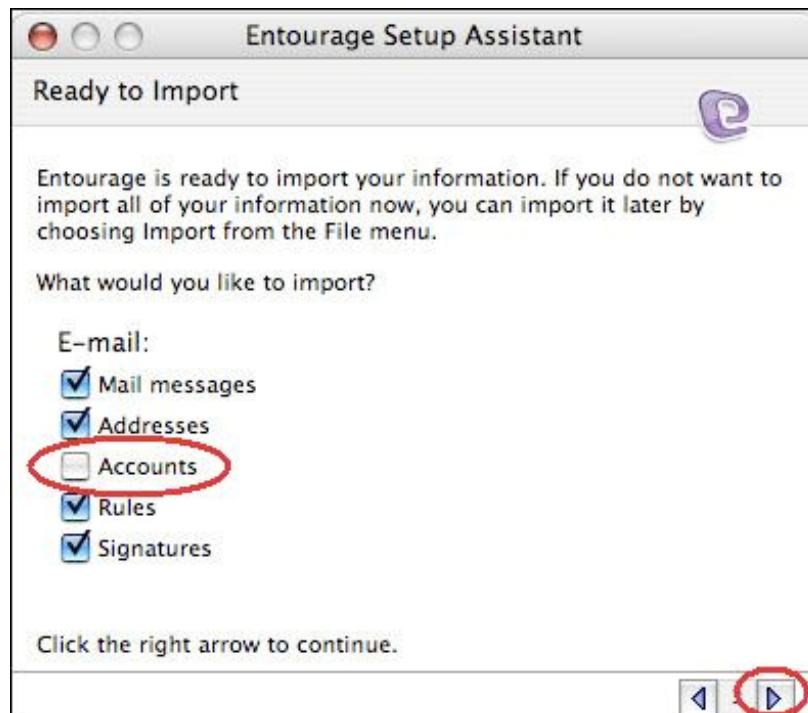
Entourage Setup Assistant

Ready to Import

Entourage is ready to import your information. If you do not want to import all of your information now, you can import it later by choosing Import from the File menu.

What would you like to import?

E-mail:

Mail messages

Addresses

Accounts

Rules

Signatures

Click the right arrow to continue.